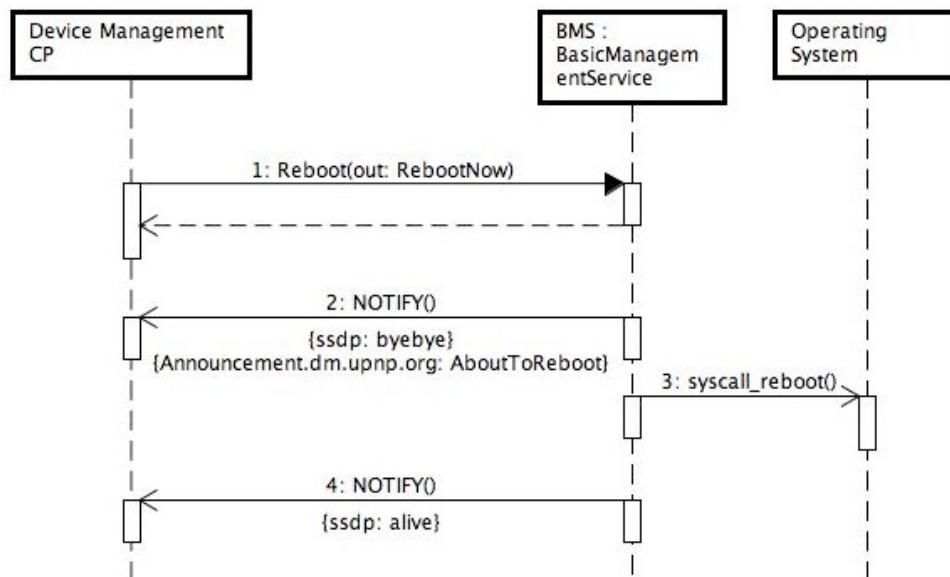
Device Management CP

BMS : BasicManagementService

Operating System

1: Reboot(out: RebootNow)

2: NOTIFY()

{ssdp: byebye}
{Announcement.dm.upnp.org: AboutToReboot}

3: syscall_reboot()

4: NOTIFY()

{ssdp: alive}